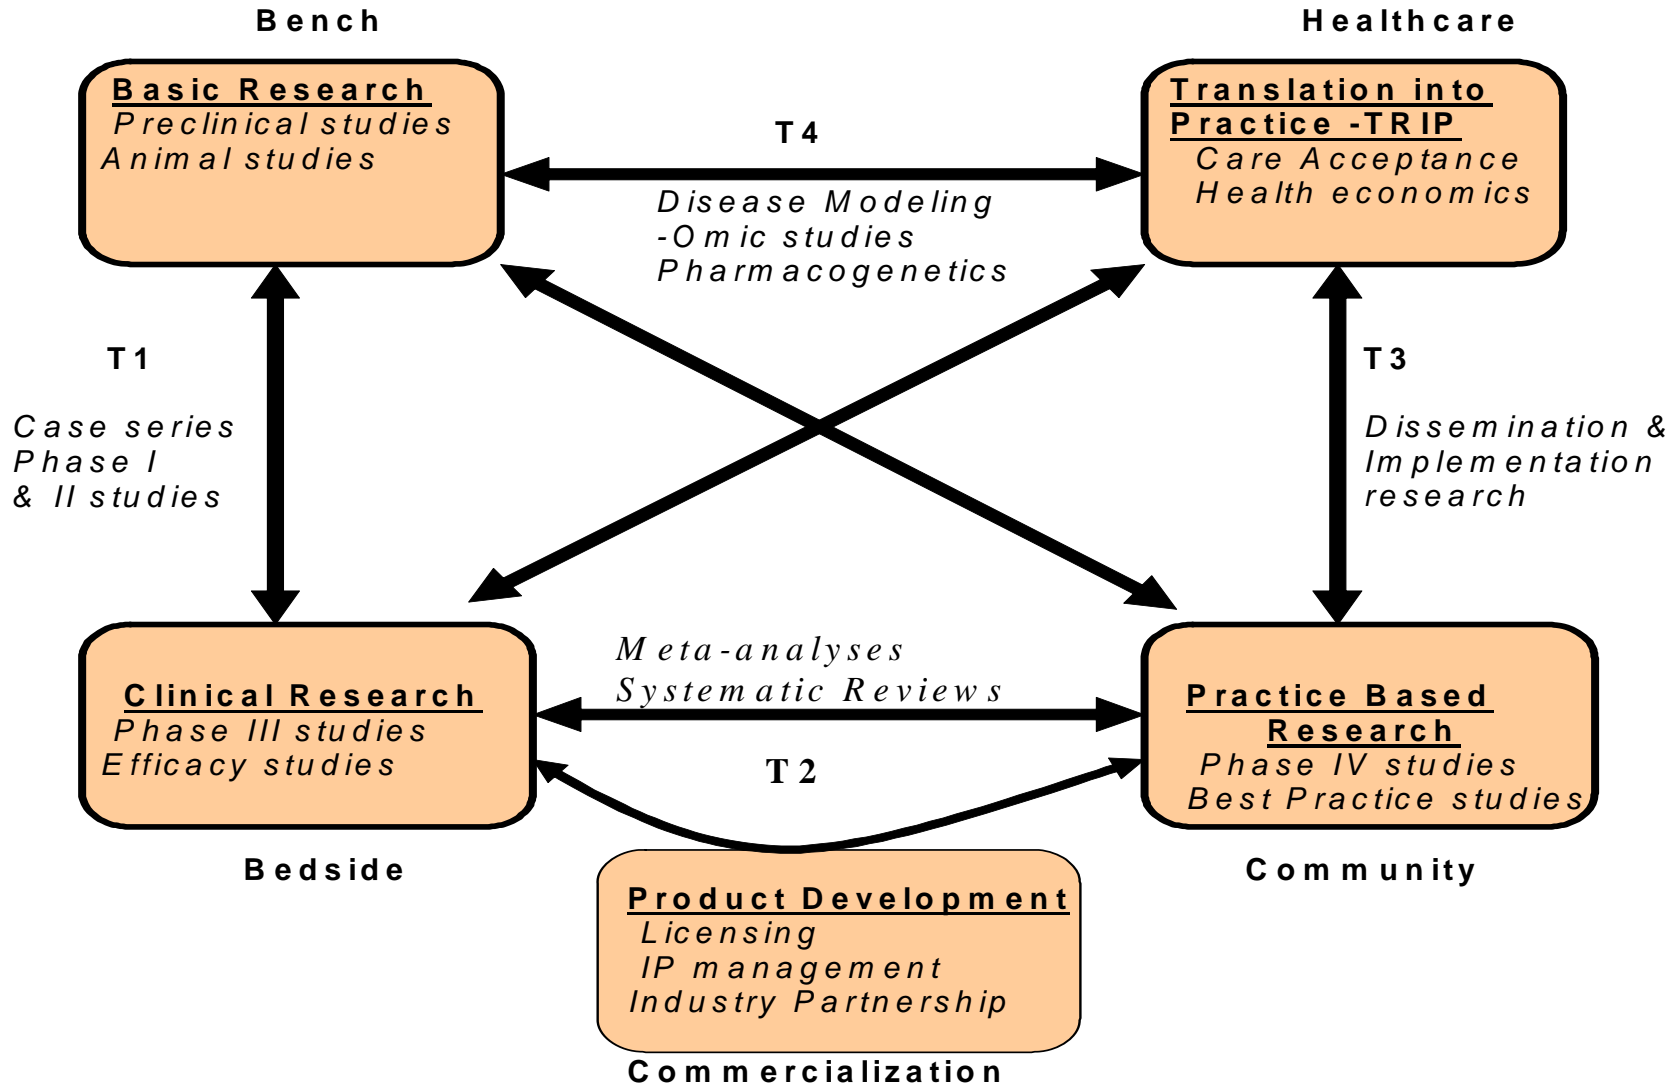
Bench

Healthcare

Basic Research
Preclinical studies
Animal studies

T4

Translation into Practice -TRIP
Care Acceptance
Health economics

Disease Modeling
-Omic studies
Pharmacogenetics

T1

Case series
Phase I
& II studies

T3

Dissemination &
Implementation
research

Meta-analyses
Systematic Reviews

Clinical Research
Phase III studies
Efficacy studies

T2

Practice Based Research
Phase IV studies
Best Practice studies

Bedside

Community

Product Development
Licensing
IP management
Industry Partnership

Commercialization